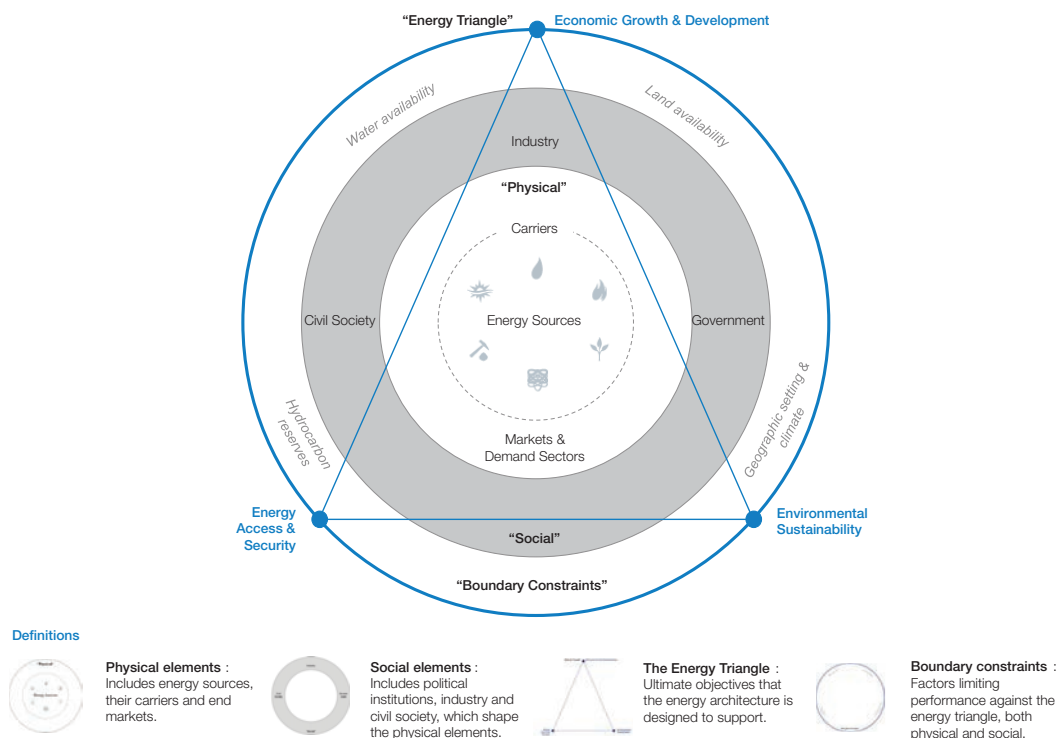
"Energy Triangle" Economic Growth & Development

Water availability

Land availability

Industry

"Physical"

Carriers

Civil Society

Energy Sources

Government

Hydrocarbon reserves

Geographic setting & climate

Markets & Demand Sectors

Energy Access & Security

Environmental Sustainability

"Social"

"Boundary Constraints"

Definitions

**Physical elements**: Includes energy sources, their carriers and end markets.

**Social elements**: Includes political institutions, industry and civil society, which shape the physical elements.

**The Energy Triangle**: Ultimate objectives that the energy architecture is designed to support.

**Boundary constraints**: Factors limiting performance against the energy triangle, both physical and social.